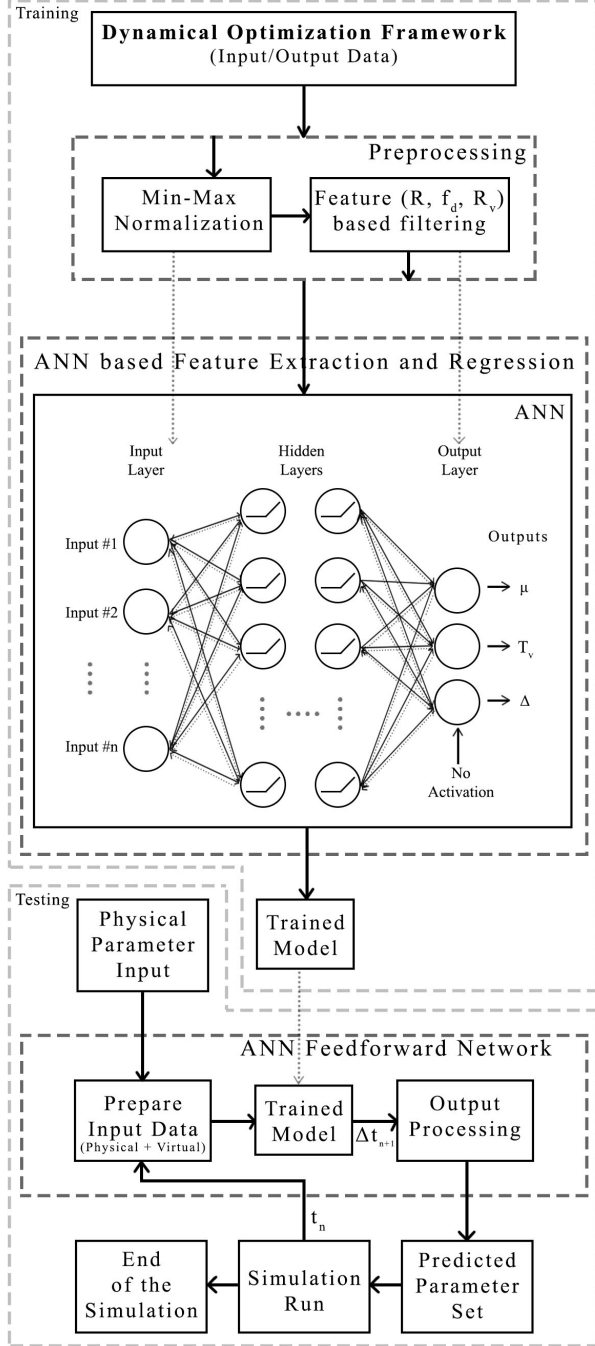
Training

Dynamical Optimization Framework
(Input/Output Data)

Preprocessing

Min-Max Normalization

Feature ($R$, $f_d$, $R_v$) based filtering

ANN based Feature Extraction and Regression

ANN

Input Layer

Hidden Layers

Output Layer

Input #1

Input #2

Input #n

Outputs

$\rightarrow \mu$

$\rightarrow T_v$

$\rightarrow \Delta$

No Activation

Trained Model

Testing

Physical Parameter Input

ANN Feedforward Network

Prepare Input Data
(Physical + Virtual)

Trained Model

$\Delta t_{n+1}$

Output Processing

$t_n$

End of the Simulation

Simulation Run

Predicted Parameter Set